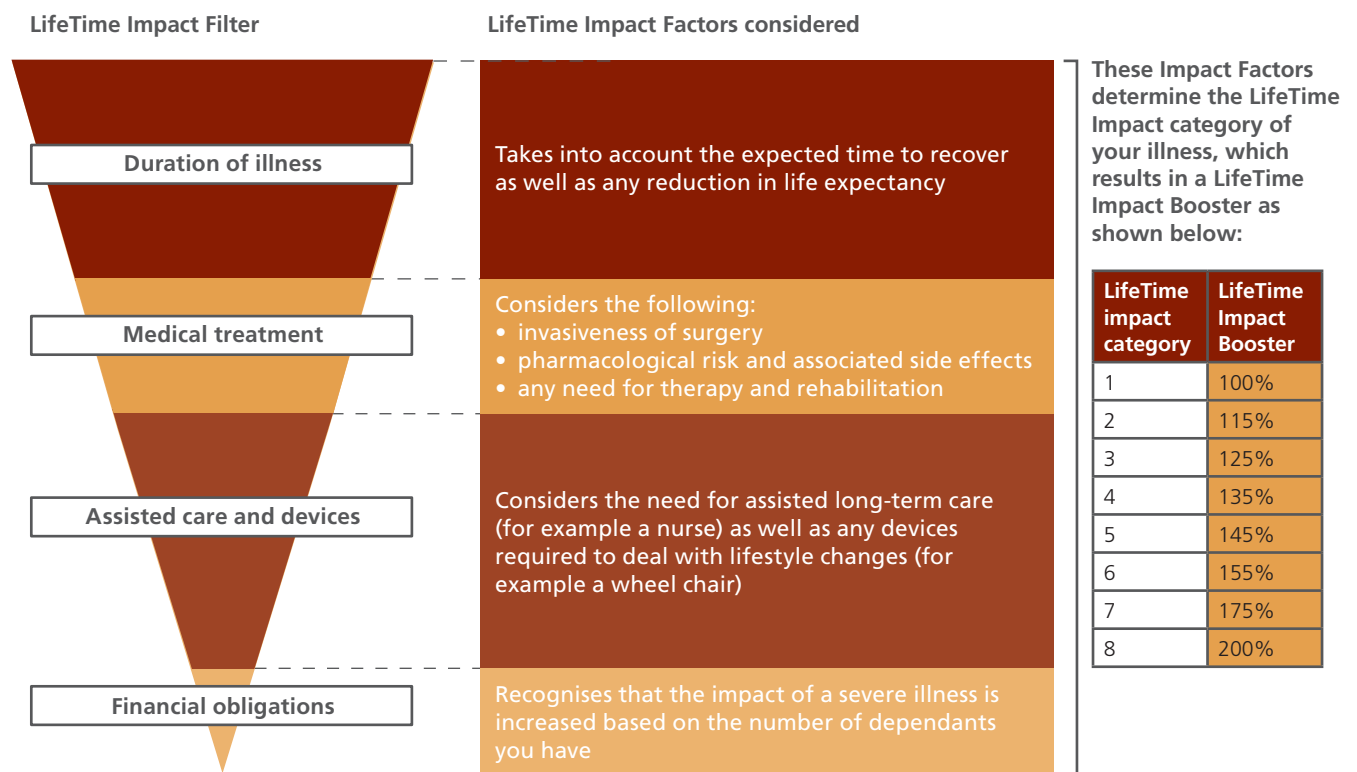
LifeTime Impact Filter

LifeTime Impact Factors considered

Duration of illness

Takes into account the expected time to recover as well as any reduction in life expectancy

Medical treatment

Considers the following:
• invasiveness of surgery
• pharmacological risk and associated side effects
• any need for therapy and rehabilitation

Assisted care and devices

Considers the need for assisted long-term care (for example a nurse) as well as any devices required to deal with lifestyle changes (for example a wheel chair)

Financial obligations

Recognises that the impact of a severe illness is increased based on the number of dependants you have

These Impact Factors determine the LifeTime Impact category of your illness, which results in a LifeTime Impact Booster as shown below:

| LifeTime impact category | LifeTime Impact Booster |
|---|---|
| 1 | 100% |
| 2 | 115% |
| 3 | 125% |
| 4 | 135% |
| 5 | 145% |
| 6 | 155% |
| 7 | 175% |
| 8 | 200% |